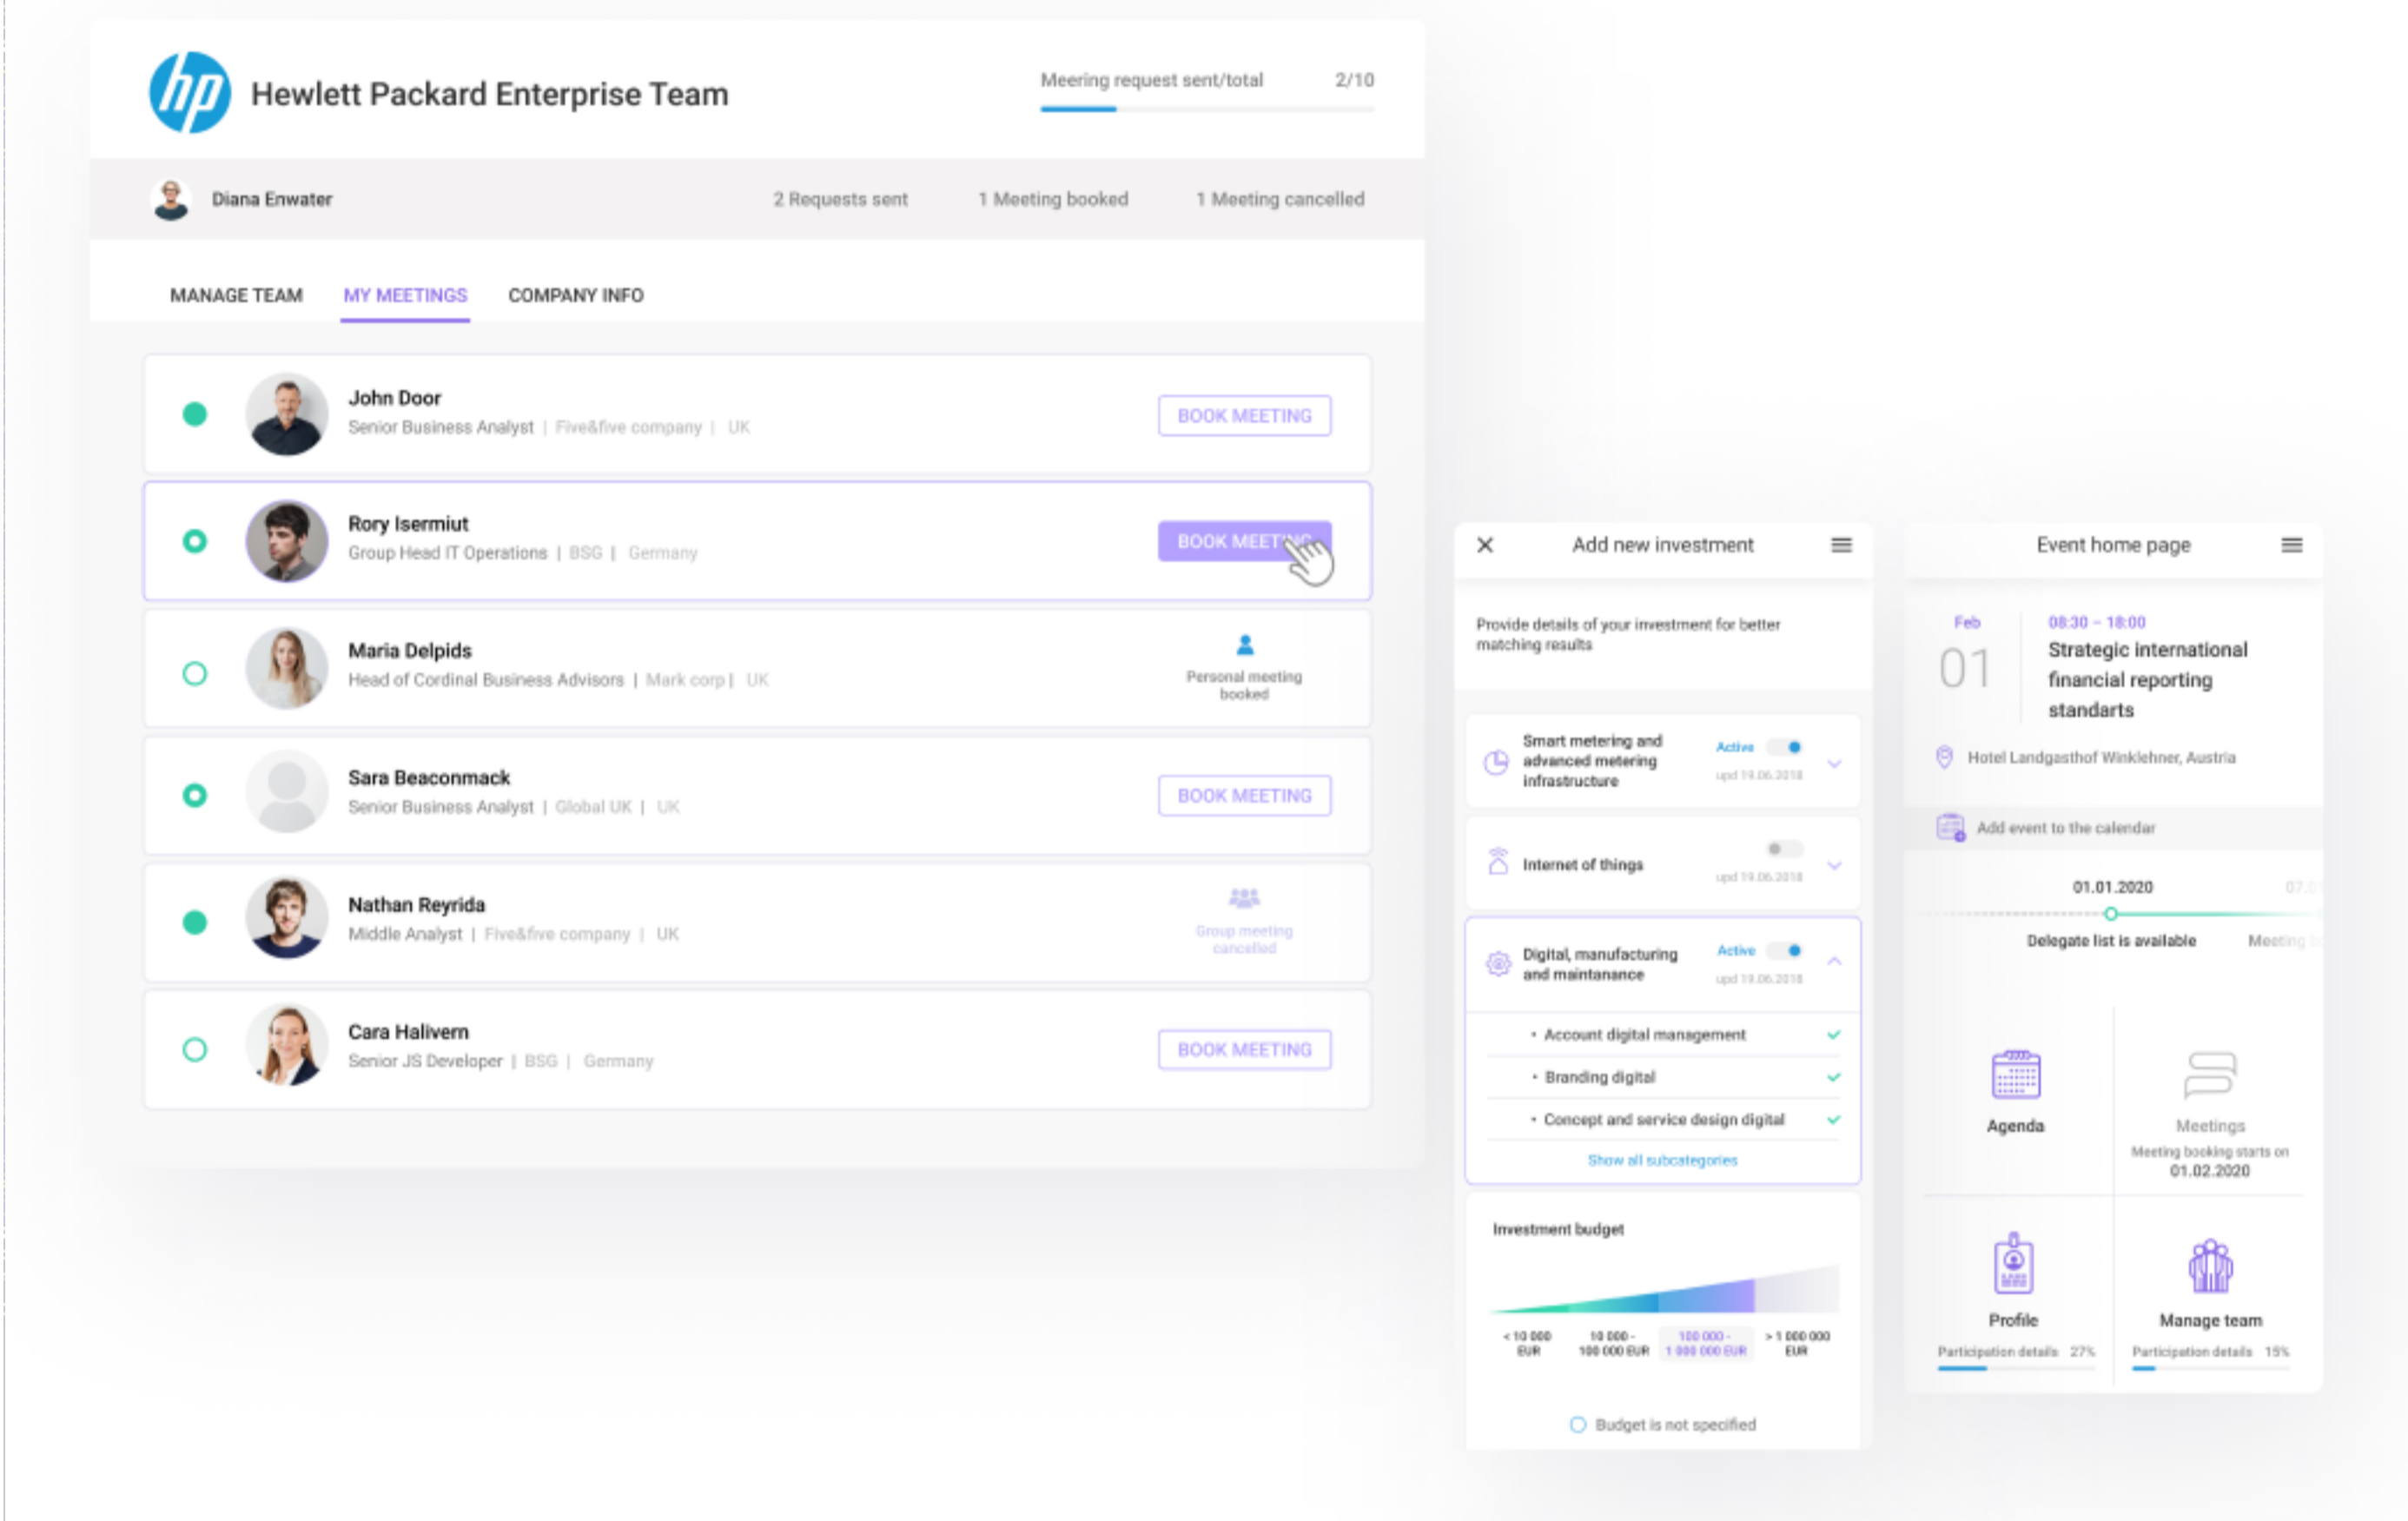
hp Hewlett Packard Enterprise Team

Meering request sent/total 2/10

Diana Enwater

2 Requests sent 1 Meeting booked 1 Meeting cancelled

MANAGE TEAM MY MEETINGS COMPANY INFO

John Door
Senior Business Analyst | Five&five company | UK
BOOK MEETING

Rory Isermiut
Group Head IT Operations | BSG | Germany
BOOK MEETING

Maria Delpids
Head of Cordinal Business Advisors | Mark corp | UK
Personal meeting booked

Sara Beaconmack
Senior Business Analyst | Global UK | UK
BOOK MEETING

Nathan Reyrida
Middle Analyst | Five&five company | UK
Group meeting cancelled

Cara Halivern
Senior JS Developer | BSG | Germany
BOOK MEETING

Add new investment

Provide details of your investment for better matching results

Smart metering and advanced metering infrastructure
Active
upd 19.06.2018

Internet of things
upd 19.06.2018

Digital, manufacturing and maintanance
Active
upd 19.06.2018

Account digital management
Branding digital
Concept and service design digital
Show all subcategories

Investment budget

< 10 000 EUR
10 000 - 100 000 EUR
100 000 - 1 000 000 EUR
> 1 000 000 EUR

Budget is not specified

Event home page

Feb
01
08:30 – 18:00
Strategic international financial reporting standarts

Hotel Landgasthof Winklehner, Austria

Add event to the calendar

01.01.2020
Delegate list is available
Meeting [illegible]

Agenda

Meetings
Meeting booking starts on 01.02.2020

Profile
Participation details 27%

Manage team
Participation details 15%